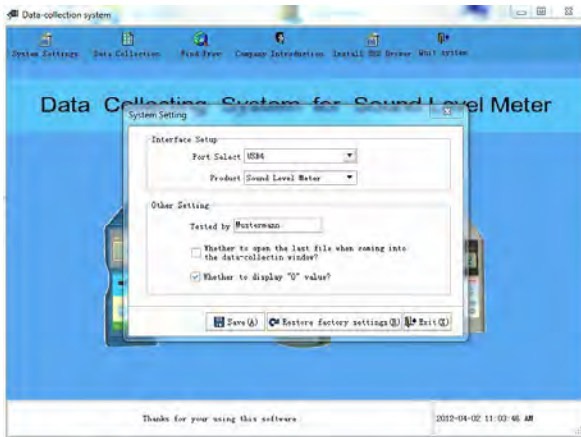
Data-collection system

System Settings Data Collection Find Free Company Introduction Install USB Driver Quit system

Data Collecting System for Sound Level Meter

System Setting

Interface Setup

Port Select USB4

Product Sound Level Meter

Other Setting

Tested by Mustermann

Whether to open the last file when coming into the data-collectin window?

Whether to display "0" value?

Save(A) Restore factory settings(R) Exit(E)

Thanks for your using this software

2012-04-02 11:03:46 AM